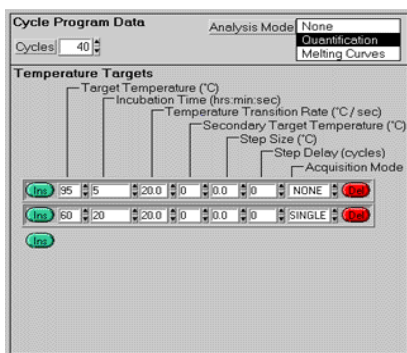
Cycle Program Data

Analysis Mode None
Quantification
Melting Curves

Cycles 40

Temperature Targets

Target Temperature (°C)
Incubation Time (hrs:min:sec)
Temperature Transition Rate (°C / sec)
Secondary Target Temperature (°C)
Step Size (°C)
Step Delay (cycles)
Acquisition Mode

| | | | | | | | | |
|---|---|---|---|---|---|---|---|---|
| Ins | 95 | 5 | 20.0 | 0 | 0.0 | 0 | NONE | Del |
| Ins | 60 | 20 | 20.0 | 0 | 0.0 | 0 | SINGLE | Del |

Ins